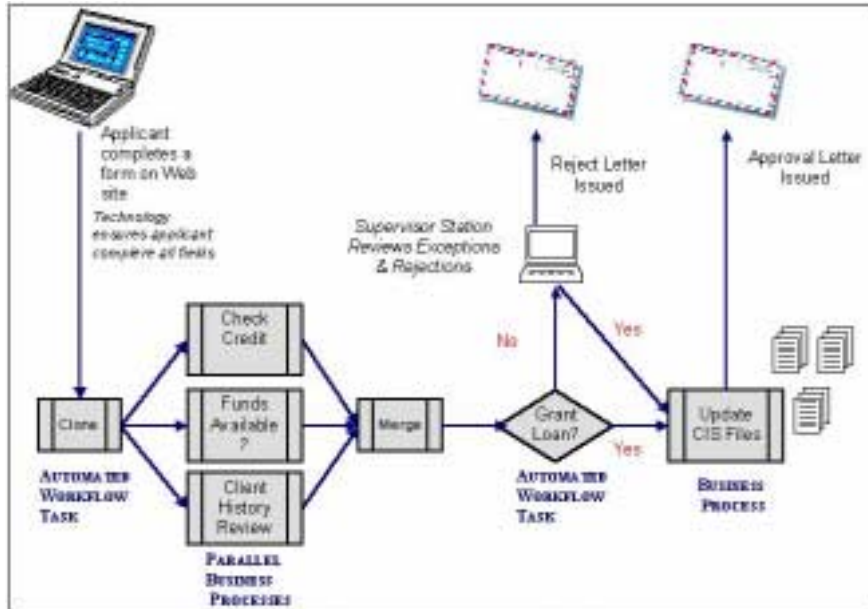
Applicant completes a form on Web site

Technology ensures applicant complete all fields

Reject Letter Issued

Approval Letter Issued

Supervisor Station Reviews Exceptions & Rejections

No

Yes

Check Credit

Funds Available ?

Client History Review

Clone

Merge

Grant Loan?

Yes

Update CIS Files

AUTOMATED WORKFLOW TASK

PARALLEL BUSINESS PROCESSES

AUTOMATED WORKFLOW TASK

BUSINESS PROCESS